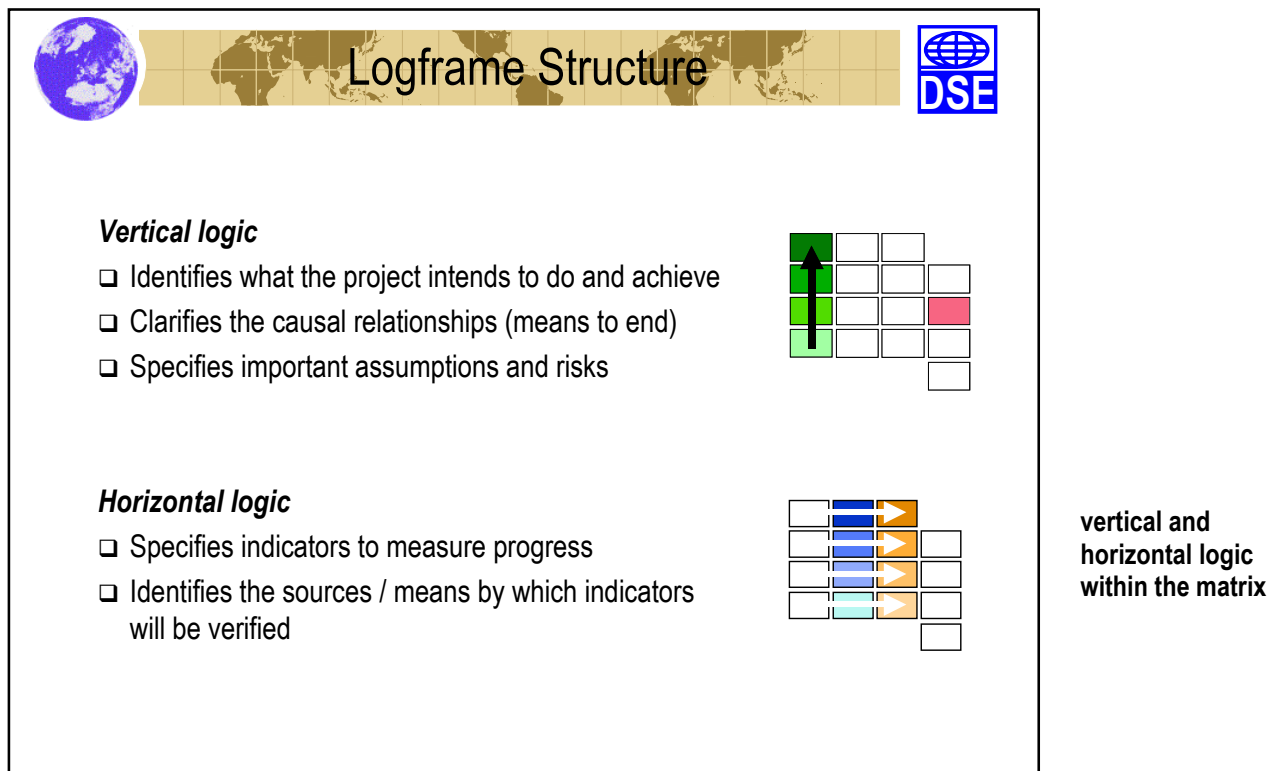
Logframe Structure

DSE

*Vertical logic*

❑ Identifies what the project intends to do and achieve

❑ Clarifies the causal relationships (means to end)

❑ Specifies important assumptions and risks

*Horizontal logic*

❑ Specifies indicators to measure progress

❑ Identifies the sources / means by which indicators will be verified

**vertical and horizontal logic within the matrix**